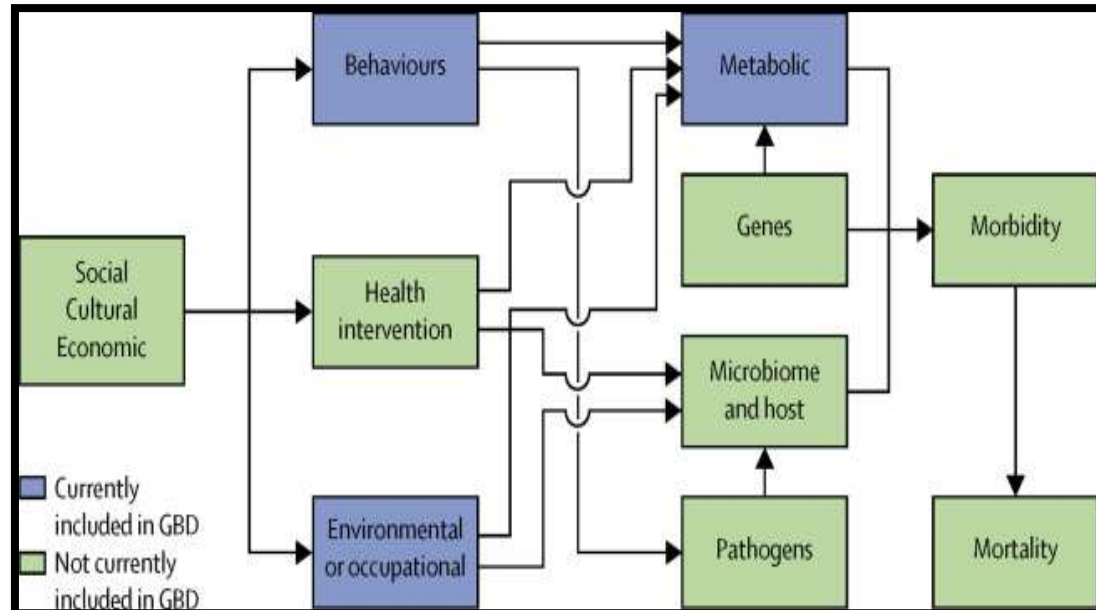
Behaviours

Metabolic

Genes

Morbidity

Social
Cultural
Economic

Health intervention

Microbiome and host

Currently included in GBD

Not currently included in GBD

Environmental or occupational

Pathogens

Mortality